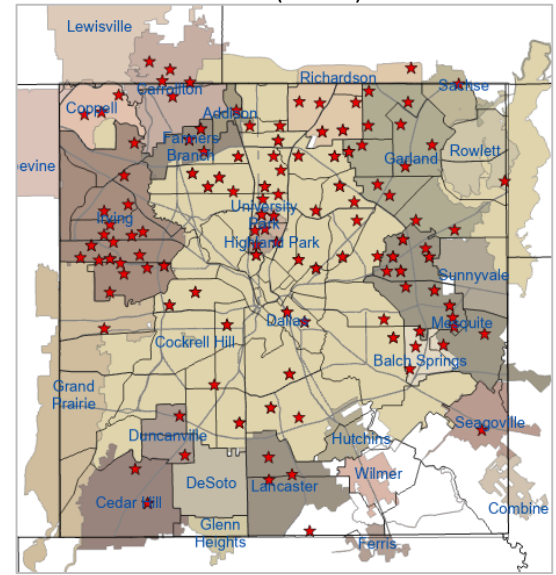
Lewisville
Carrollton
Richardson
Sachse
Coppell
Addison
Farmers Branch
Garland
Rowlett
evine
University Park
Irving
Highland Park
Sunnyvale
Dallas
Mesquite
Cockrell Hill
Balch Springs
Grand Prairie
Seagoville
Duncanville
Hutchins
Wilmer
DeSoto
Lancaster
Cedar Hill
Combine
Glenn Heights
Ferris